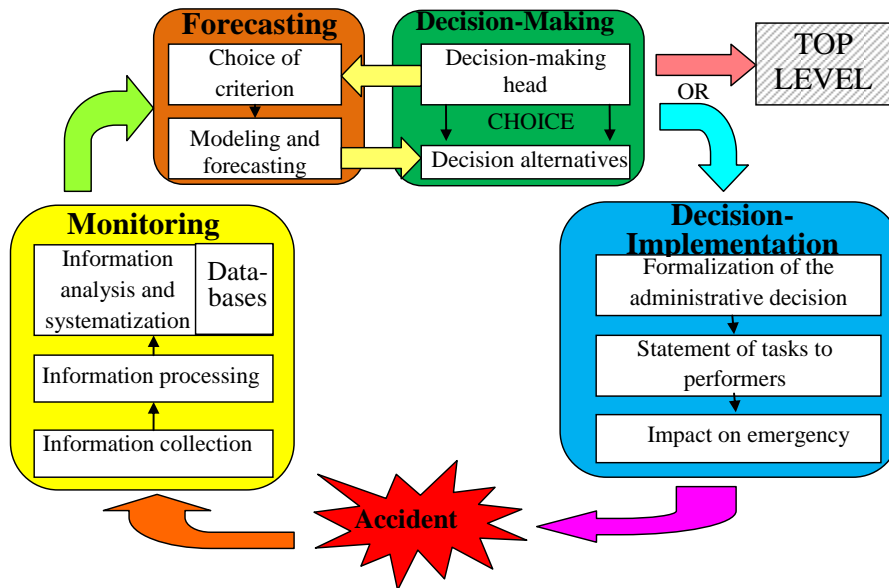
Forecasting

Choice of criterion

Modeling and forecasting

Decision-Making

Decision-making head

CHOICE

Decision alternatives

TOP LEVEL

OR

Monitoring

Information analysis and systematization

Data-bases

Information processing

Information collection

Decision-Implementation

Formalization of the administrative decision

Statement of tasks to performers

Impact on emergency

Accident